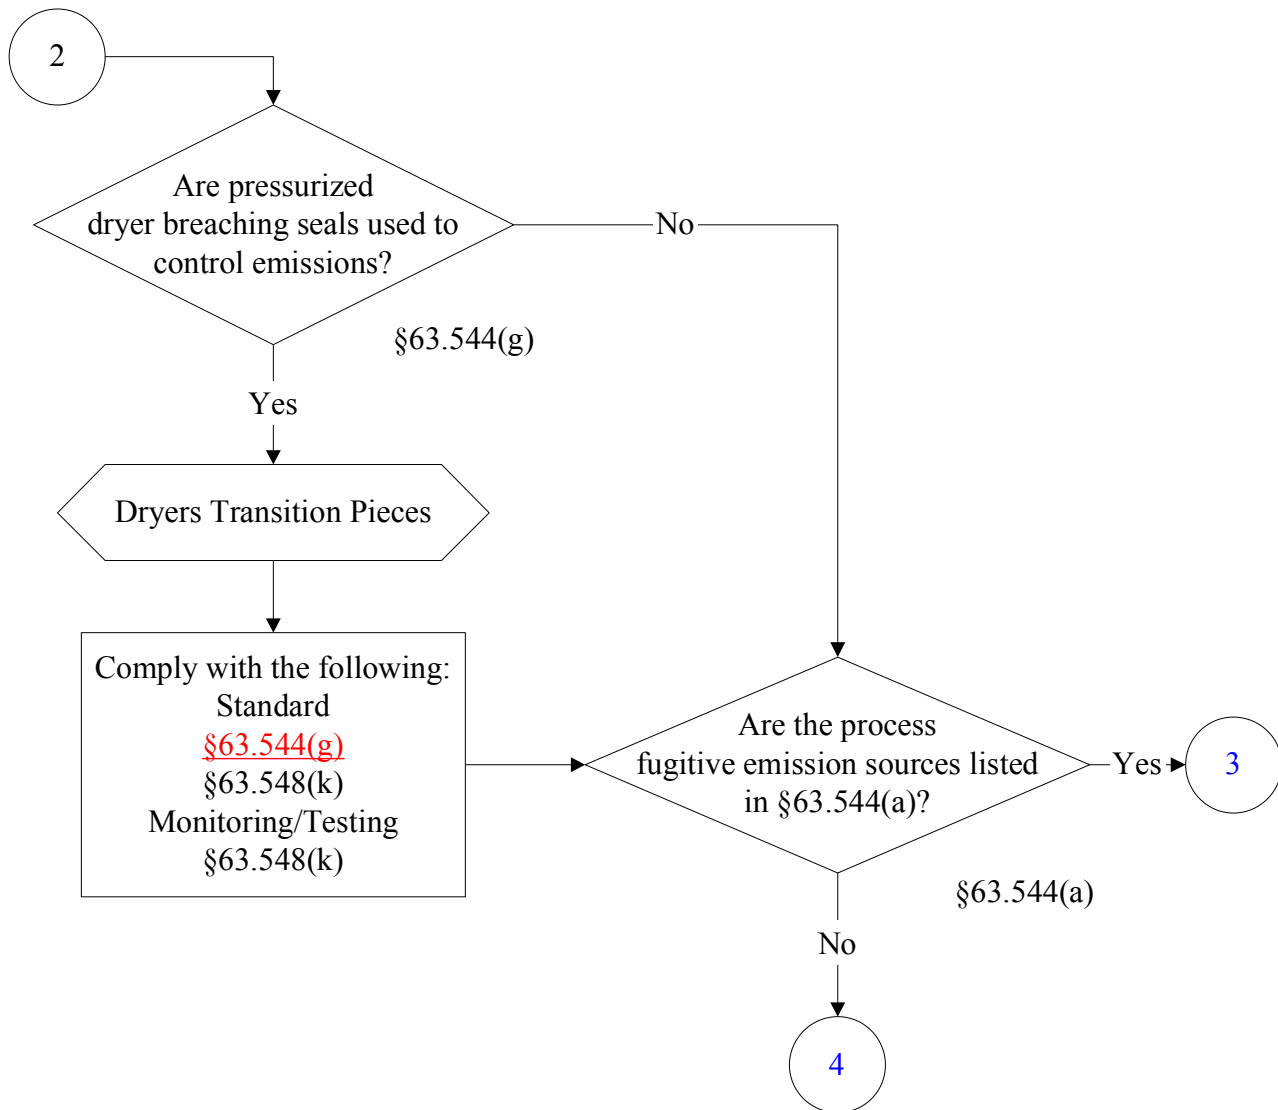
2

Are pressurized dryer breaching seals used to control emissions?

§63.544(g)

No

Yes

Dryers Transition Pieces

Comply with the following:
Standard
§63.544(g)
§63.548(k)
Monitoring/Testing
§63.548(k)

Are the process fugitive emission sources listed in §63.544(a)?

Yes

3

§63.544(a)

No

4